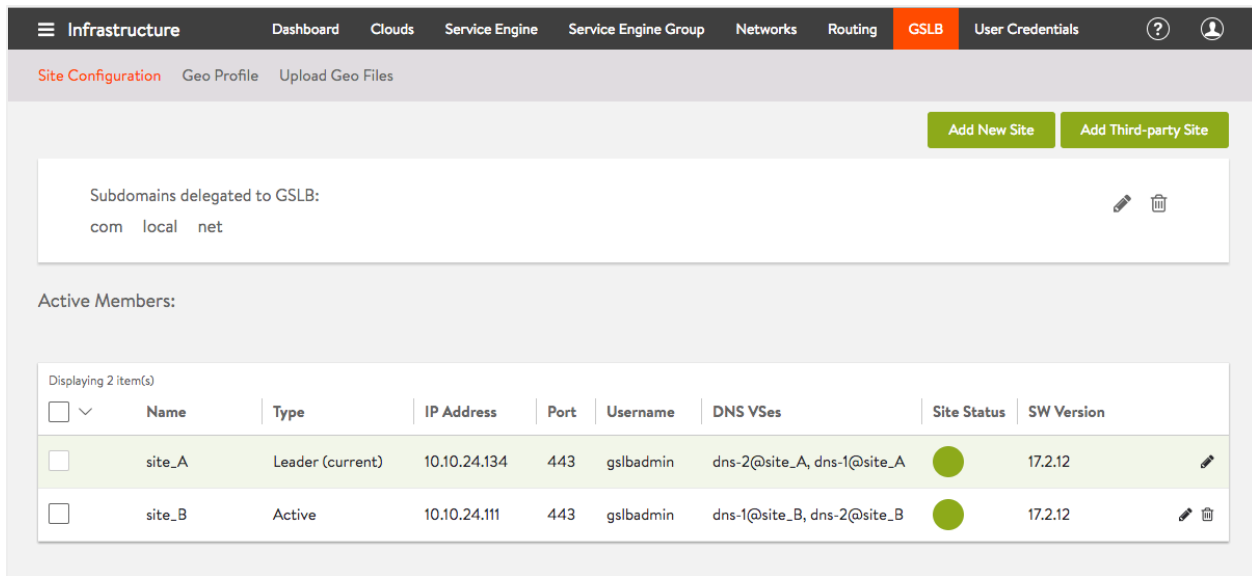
Infrastructure Dashboard Clouds Service Engine Service Engine Group Networks Routing GSLB User Credentials

Site Configuration Geo Profile Upload Geo Files

Add New Site Add Third-party Site

Subdomains delegated to GSLB:
com local net

Active Members:

Displaying 2 item(s)

| | Name | Type | IP Address | Port | Username | DNS VSes | Site Status | SW Version |
|---|---|---|---|---|---|---|---|---|
| | site_A | Leader (current) | 10.10.24.134 | 443 | gslbadmin | dns-2@site_A, dns-1@site_A | | 17.2.12 |
| | site_B | Active | 10.10.24.111 | 443 | gslbadmin | dns-1@site_B, dns-2@site_B | | 17.2.12 |